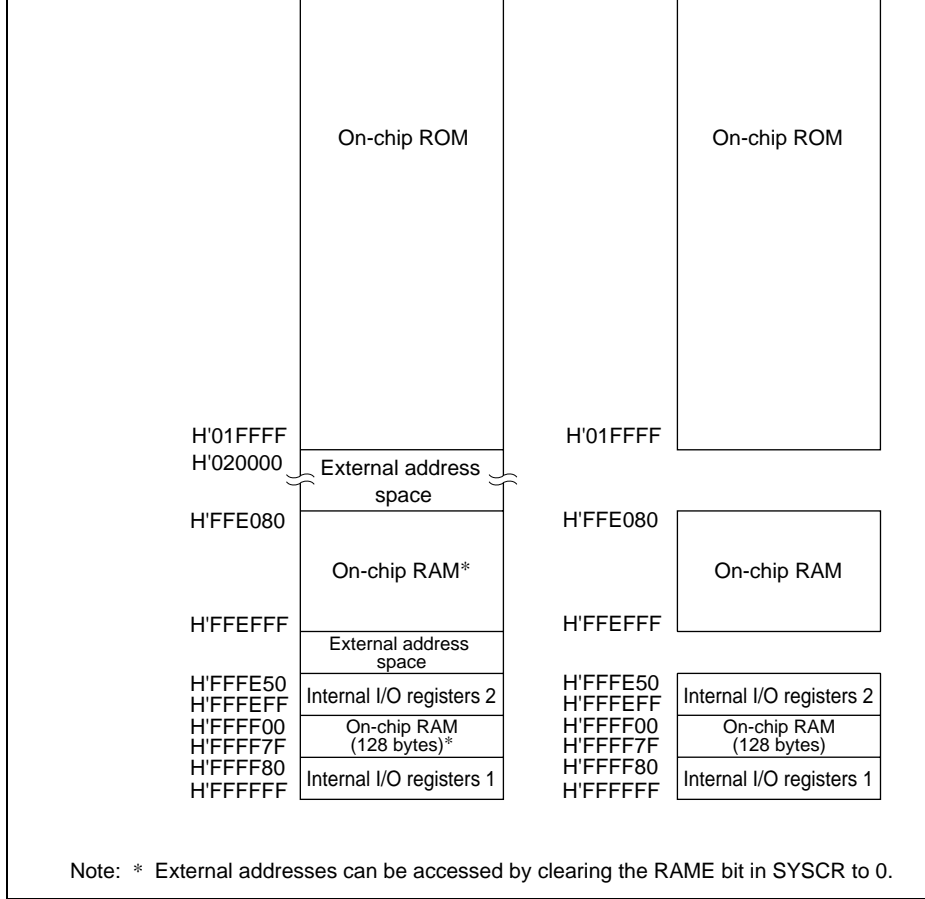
On-chip ROM

H'01FFFF
H'020000
External address space
H'FFE080
On-chip RAM*
H'FFEFFF
External address space
H'FFFE50
H'FFFEFF
Internal I/O registers 2
H'FFFF00
H'FFFF7F
On-chip RAM (128 bytes)*
H'FFFF80
H'FFFFFF
Internal I/O registers 1

On-chip ROM

H'01FFFF
H'FFE080
On-chip RAM
H'FFEFFF
H'FFFE50
H'FFFEFF
Internal I/O registers 2
H'FFFF00
H'FFFF7F
On-chip RAM (128 bytes)
H'FFFF80
H'FFFFFF
Internal I/O registers 1

Note: * External addresses can be accessed by clearing the RAME bit in SYSCR to 0.